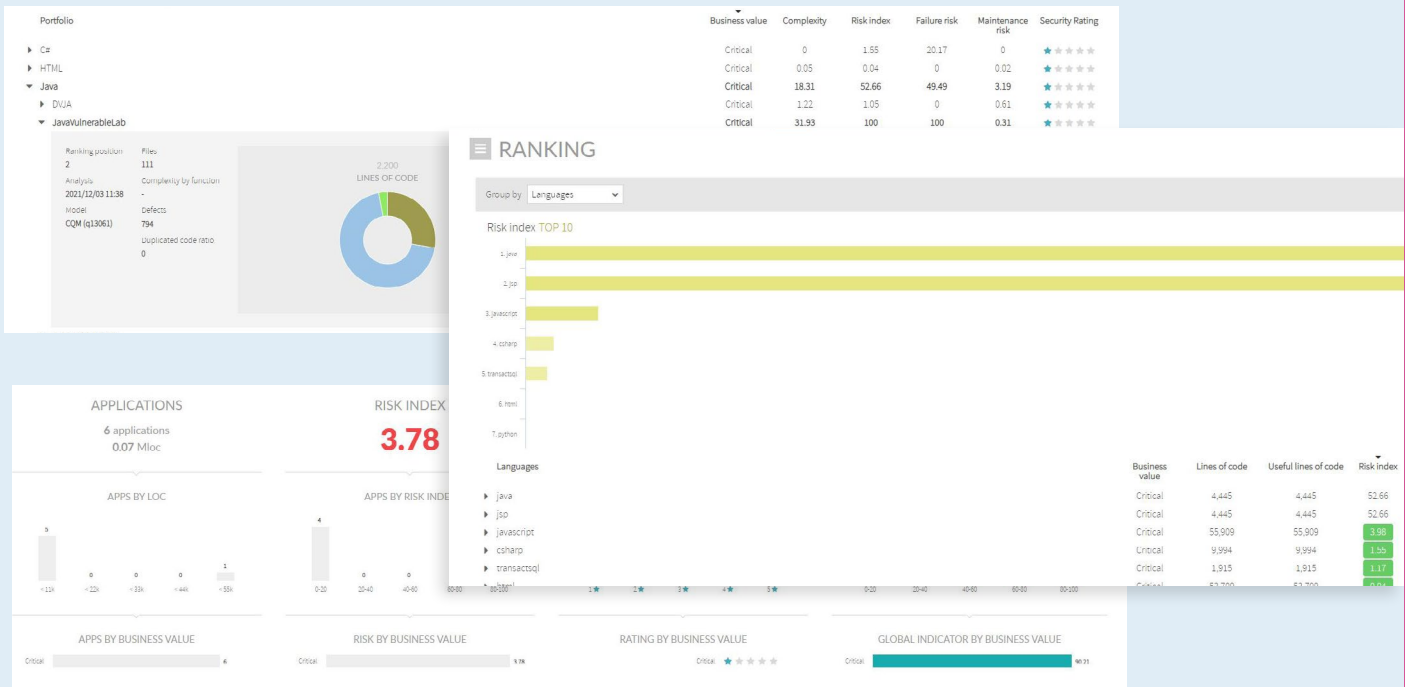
| Portfolio | Business value | Complexity | Risk index | Failure risk | Maintenance risk | Security Rating |
|---|---|---|---|---|---|---|
| C# | Critical | 0 | 1.55 | 20.17 | 0 | ★★★★★ |
| HTML | Critical | 0.05 | 0.04 | 0 | 0.02 | ★★★★★ |
| Java | Critical | 18.31 | 52.66 | 49.49 | 3.19 | ★★★★★ |
| DVJA | Critical | 1.22 | 1.05 | 0 | 0.61 | ★★★★★ |
| JavaVulnerableLab | Critical | 31.93 | 100 | 100 | 0.31 | ★★★★★ |

Ranking position
2
Analysis
2021/12/03 11:38
Model
CQM (q13061)

Files
111
Complexity by function
-
Defects
794
Duplicated code ratio
0

2,200
LINES OF CODE

RANKING

Group by Languages

Risk index TOP 10

1. java
2. jsp
3. javascript
4. csharp
5. transactsql
6. html
7. python

| Languages | Business value | Lines of code | Useful lines of code | Risk index |
|---|---|---|---|---|
| java | Critical | 4,445 | 4,445 | 52.66 |
| jsp | Critical | 4,445 | 4,445 | 52.66 |
| javascript | Critical | 55,909 | 55,909 | 3.98 |
| csharp | Critical | 9,994 | 9,994 | 1.55 |
| transactsql | Critical | 1,915 | 1,915 | 1.17 |
| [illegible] | Critical | 52,700 | 52,700 | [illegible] |

APPLICATIONS
6 applications
0.07 Mloc

RISK INDEX
3.78

APPS BY LOC
5 0 0 0 1
< 11k < 22k < 33k < 44k < 55k

APPS BY RISK INDE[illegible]
4 0 0
0-20 20-40 40-60 60-80 80-100

1★ 2★ 3★ 4★ 5★

0-20 20-40 40-60 60-80 80-100

APPS BY BUSINESS VALUE
Critical 6

RISK BY BUSINESS VALUE
Critical 3.78

RATING BY BUSINESS VALUE
Critical ★★★★★

GLOBAL INDICATOR BY BUSINESS VALUE
Critical 98.31